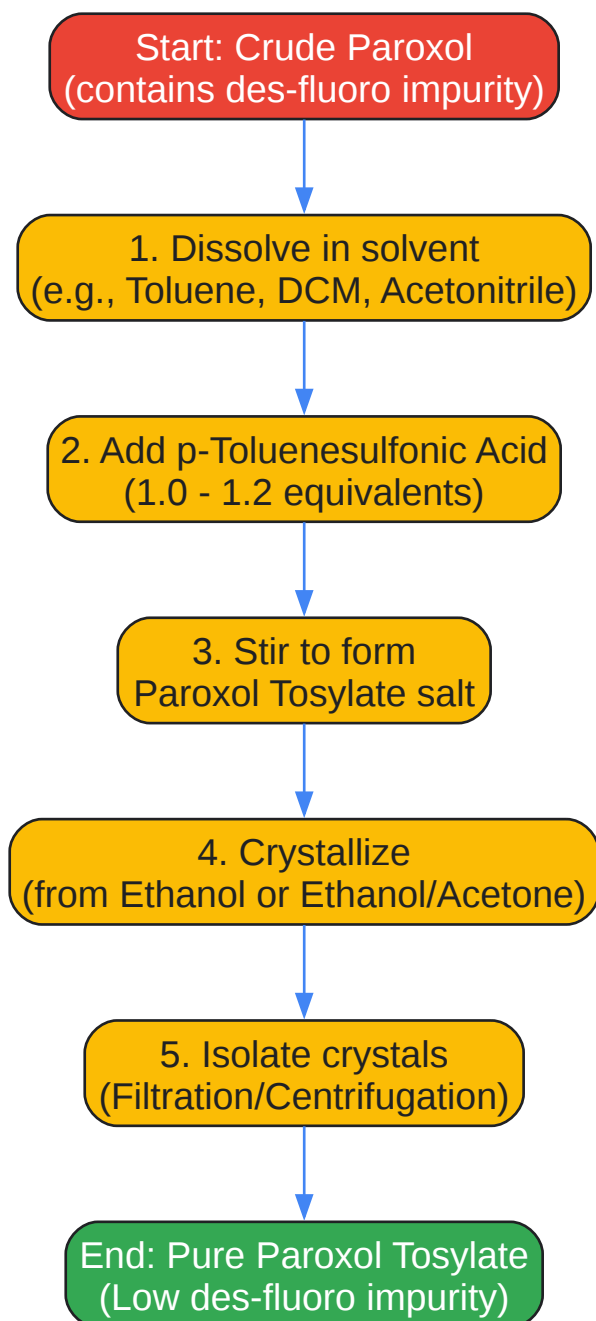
Start: Crude Paroxol
(contains des-fluoro impurity)

1. Dissolve in solvent
(e.g., Toluene, DCM, Acetonitrile)

2. Add p-Toluenesulfonic Acid
(1.0 - 1.2 equivalents)

3. Stir to form
Paroxol Tosylate salt

4. Crystallize
(from Ethanol or Ethanol/Acetone)

5. Isolate crystals
(Filtration/Centrifugation)

End: Pure Paroxol Tosylate
(Low des-fluoro impurity)